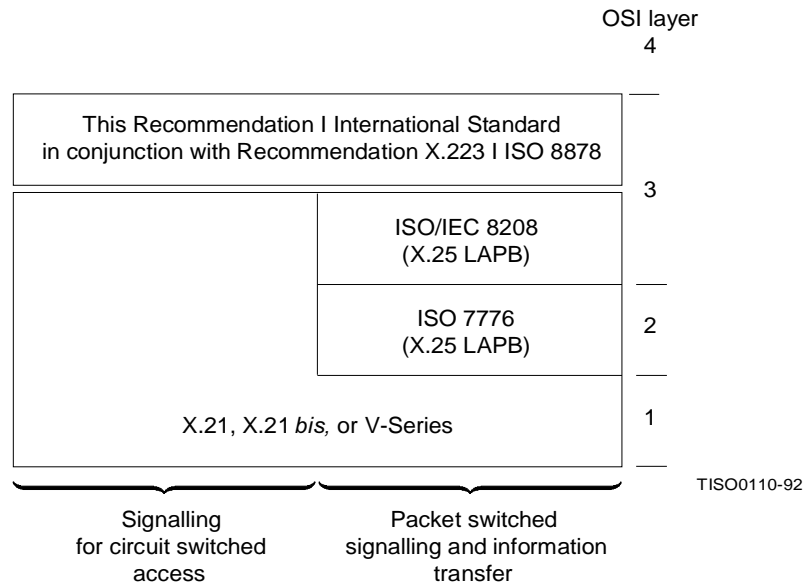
OSI layer
4

This Recommendation I International Standard in conjunction with Recommendation X.223 I ISO 8878

3

ISO/IEC 8208
(X.25 LAPB)

ISO 7776
(X.25 LAPB)

2

X.21, X.21 bis, or V-Series

1

TISO0110-92

Signalling for circuit switched access

Packet switched signalling and information transfer